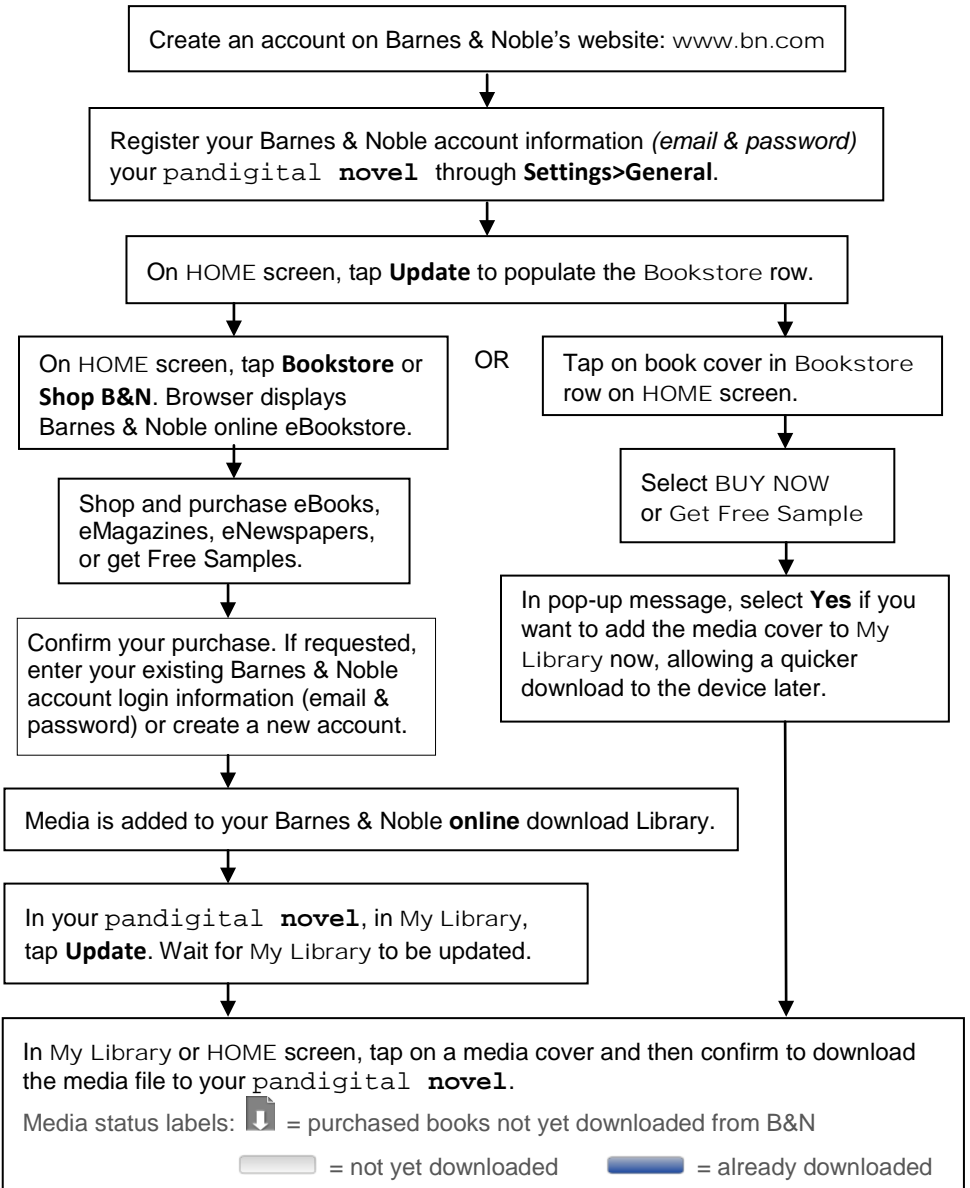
Create an account on Barnes & Noble's website: www.bn.com

Register your Barnes & Noble account information *(email & password)* your pandigital **novel** through **Settings>General**.

On HOME screen, tap **Update** to populate the Bookstore row.

On HOME screen, tap **Bookstore** or **Shop B&N**. Browser displays Barnes & Noble online eBookstore.

OR

Tap on book cover in Bookstore row on HOME screen.

Shop and purchase eBooks, eMagazines, eNewspapers, or get Free Samples.

Select BUY NOW or Get Free Sample

Confirm your purchase. If requested, enter your existing Barnes & Noble account login information (email & password) or create a new account.

In pop-up message, select **Yes** if you want to add the media cover to My Library now, allowing a quicker download to the device later.

Media is added to your Barnes & Noble **online** download Library.

In your pandigital **novel**, in My Library, tap **Update**. Wait for My Library to be updated.

In My Library or HOME screen, tap on a media cover and then confirm to download the media file to your pandigital **novel**.

Media status labels: = purchased books not yet downloaded from B&N

= not yet downloaded = already downloaded